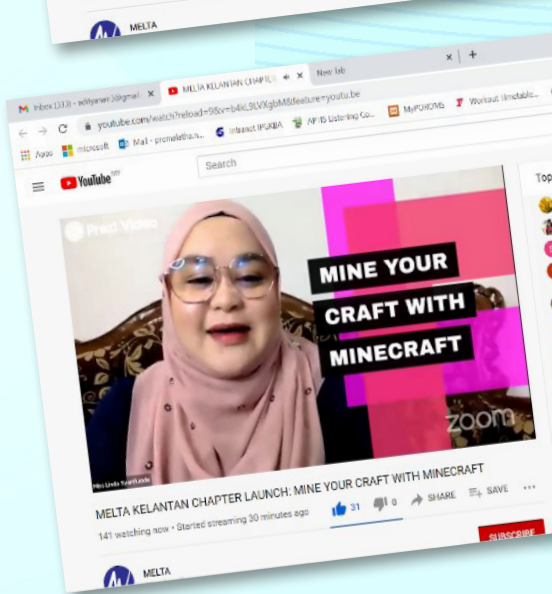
MELTA

Inbox (333) - adiyanari@gmail ×
MELTA KELANTAN CHAPTER L ×
New tab
youtube.com/watch?reload=9&v=b4kL9LVXgbM&feature=youtu.be
Apps
microsoft
Mail - premalatha.n...
Intranet IPGKBA
AP IS Listening Co...
MyPOKOMS
Workout timetable...
YouTube MY
Search
Prezi Video
MINE YOUR
CRAFT WITH
MINECRAFT
zoom
Miss Linda Nyanticade
MELTA KELANTAN CHAPTER LAUNCH: MINE YOUR CRAFT WITH MINECRAFT
141 watching now • Started streaming 30 minutes ago
31
0
SHARE
SAVE
SUBSCRIBE
MELTA
Top